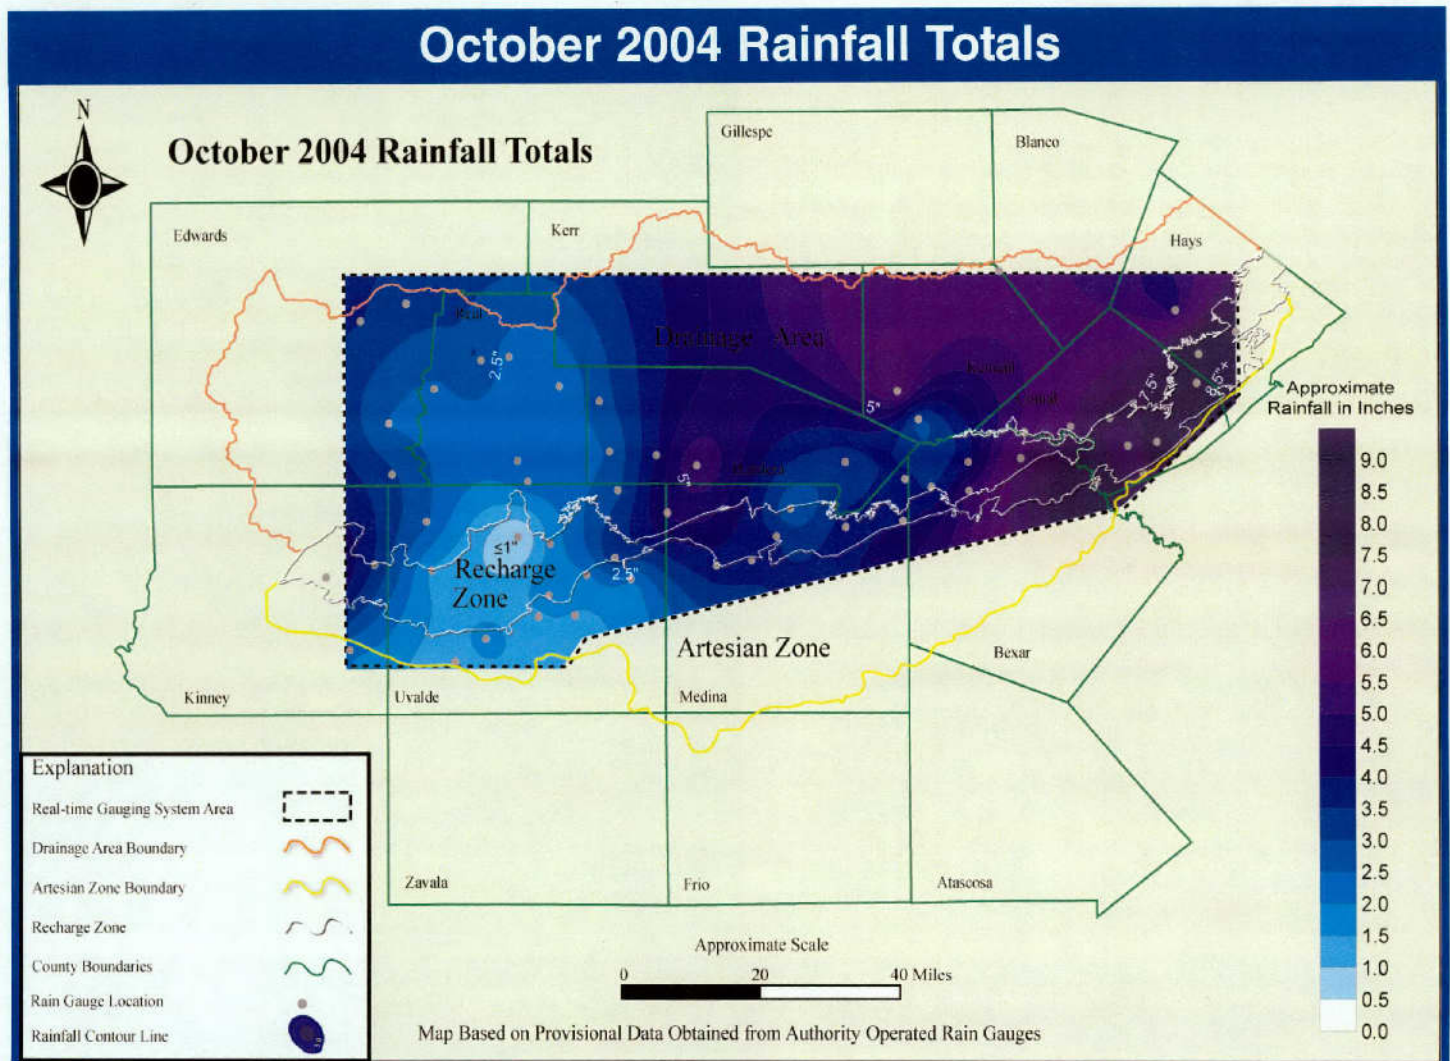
October 2004 Rainfall Totals

N

October 2004 Rainfall Totals

Gillespie

Blanco

Edwards

Kerr

Hays

Real

Drainage Area

2.5"

Kendall

Comal

5"

7.5"

8.5"

Approximate Rainfall in Inches

Bandera

5"

≤1"

Recharge Zone

2.5"

Artesian Zone

Bexar

Kinney

Uvalde

Medina

Zavala

Frio

Atascosa

9.0
8.5
8.0
7.5
7.0
6.5
6.0
5.5
5.0
4.5
4.0
3.5
3.0
2.5
2.0
1.5
1.0
0.5
0.0

Explanation
Real-time Gauging System Area
Drainage Area Boundary
Artesian Zone Boundary
Recharge Zone
County Boundaries
Rain Gauge Location
Rainfall Contour Line

Approximate Scale
0 20 40 Miles

Map Based on Provisional Data Obtained from Authority Operated Rain Gauges